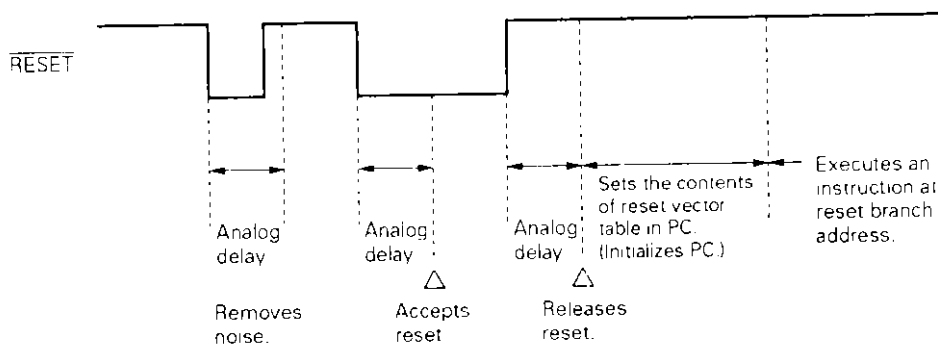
$\overline{RESET}$

Analog delay

Removes noise.

Analog delay

Accepts reset

Analog delay

Releases reset.

Sets the contents of reset vector table in PC. (Initializes PC.)

Executes an instruction at reset branch address.